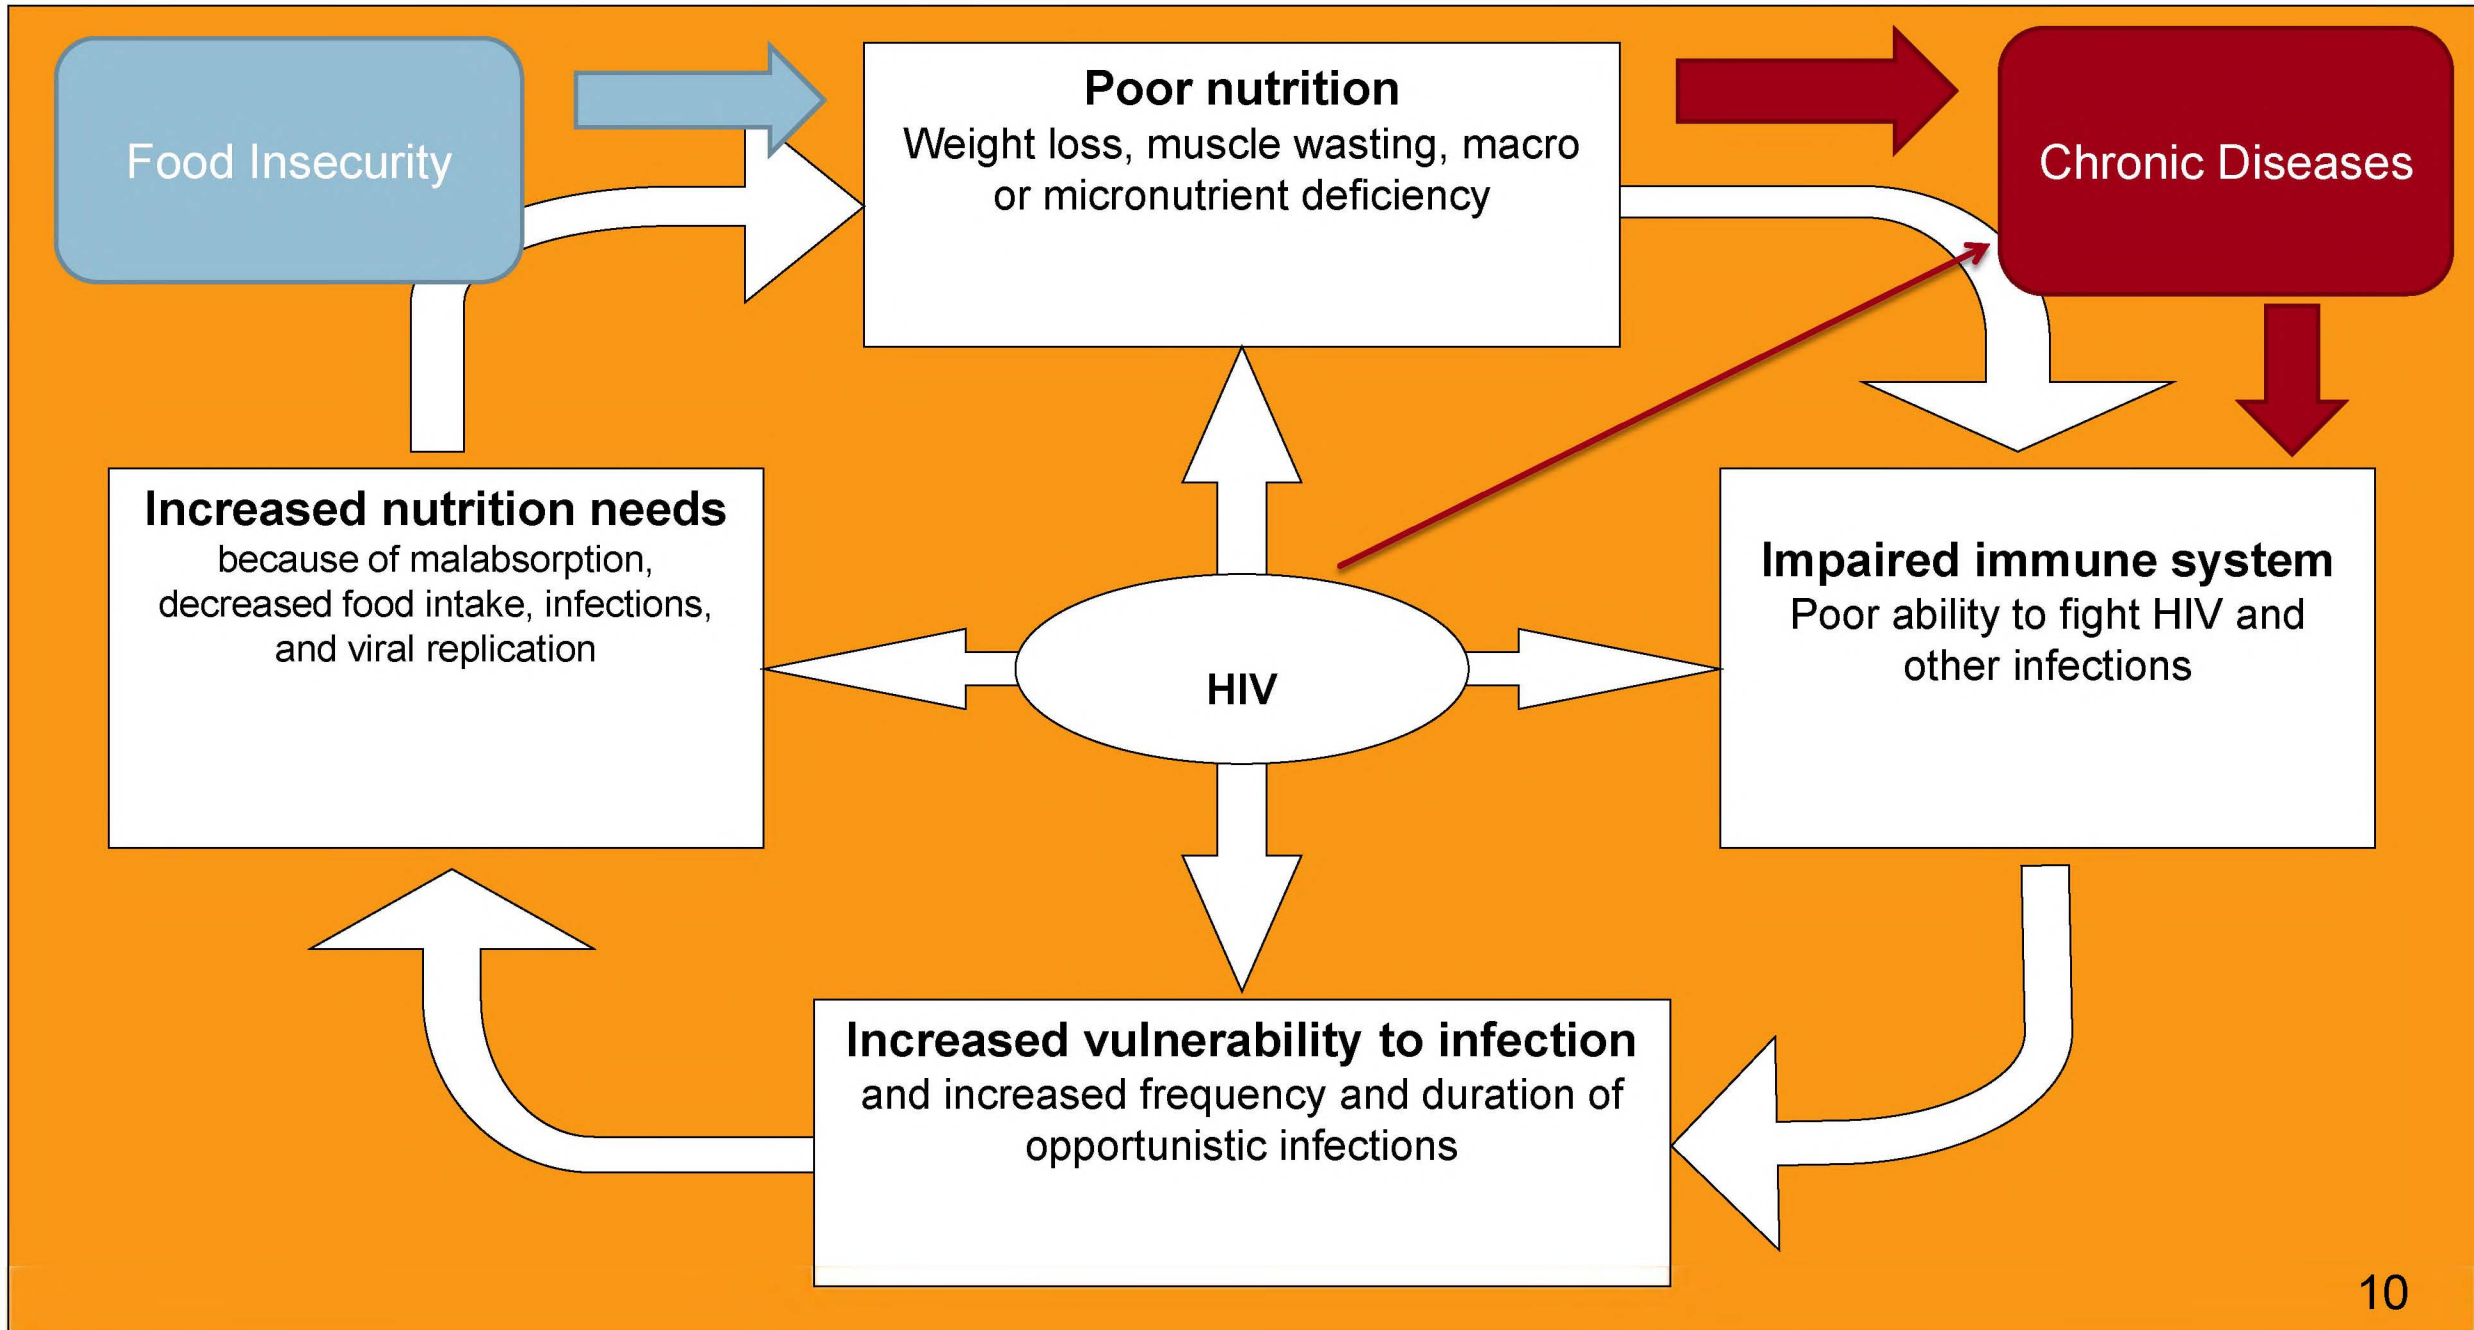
Food Insecurity

Poor nutrition
Weight loss, muscle wasting, macro or micronutrient deficiency

Chronic Diseases

Increased nutrition needs
because of malabsorption, decreased food intake, infections, and viral replication

HIV

Impaired immune system
Poor ability to fight HIV and other infections

Increased vulnerability to infection
and increased frequency and duration of opportunistic infections

10